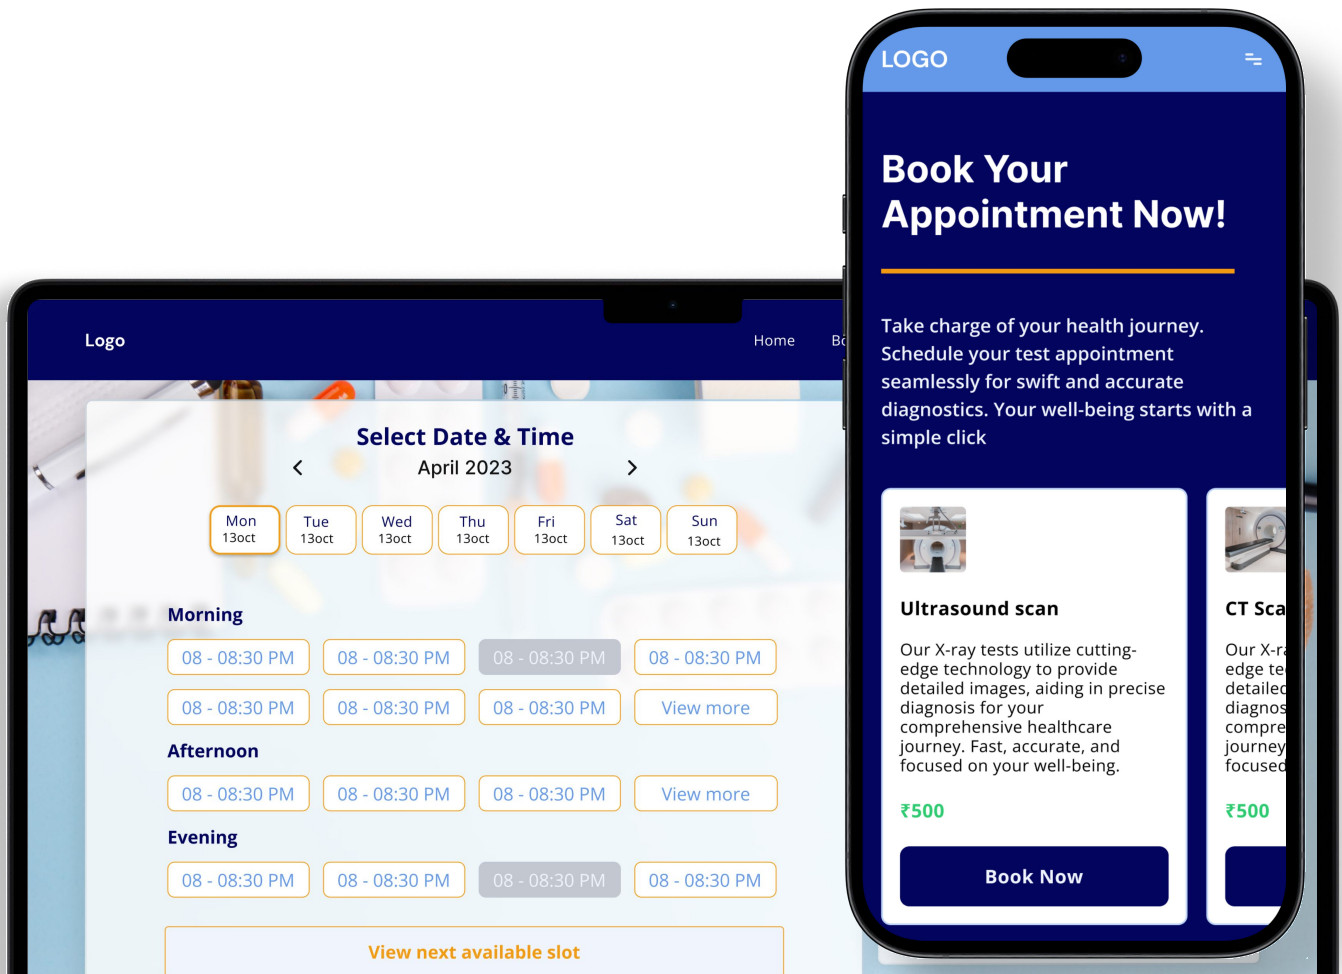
Logo

Home

Bo

Select Date & Time

April 2023

Mon 13oct

Tue 13oct

Wed 13oct

Thu 13oct

Fri 13oct

Sat 13oct

Sun 13oct

Morning

08 - 08:30 PM | 08 - 08:30 PM | 08 - 08:30 PM | 08 - 08:30 PM

08 - 08:30 PM | 08 - 08:30 PM | 08 - 08:30 PM | View more

Afternoon

08 - 08:30 PM | 08 - 08:30 PM | 08 - 08:30 PM | View more

Evening

08 - 08:30 PM | 08 - 08:30 PM | 08 - 08:30 PM | 08 - 08:30 PM

View next available slot

LOGO

Book Your Appointment Now!

Take charge of your health journey. Schedule your test appointment seamlessly for swift and accurate diagnostics. Your well-being starts with a simple click

Ultrasound scan

Our X-ray tests utilize cutting-edge technology to provide detailed images, aiding in precise diagnosis for your comprehensive healthcare journey. Fast, accurate, and focused on your well-being.

₹500

Book Now

CT Sca

Our X-ra
edge te
detailed
diagnos
compre
journey
focused

₹500